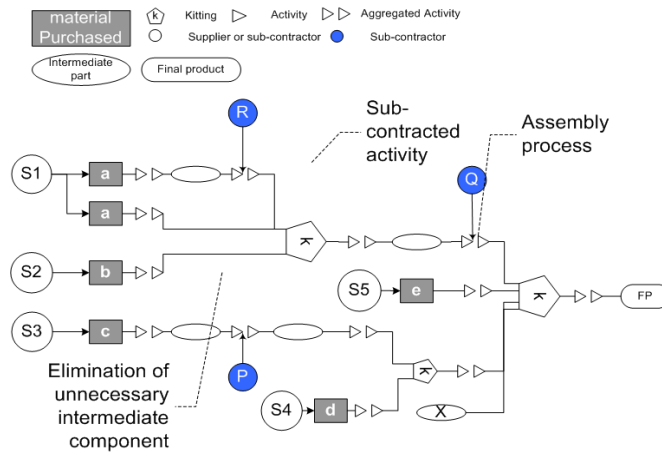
material Purchased
k Kitting
Activity
Aggregated Activity
Supplier or sub-contractor
Sub-contractor
Intermediate part
Final product

R
Sub-contracted activity
Assembly process
S1
a
a
Q
k
S2
b
S5
e
k
FP
S3
c
k
Elimination of unnecessary intermediate component
P
S4
d
X